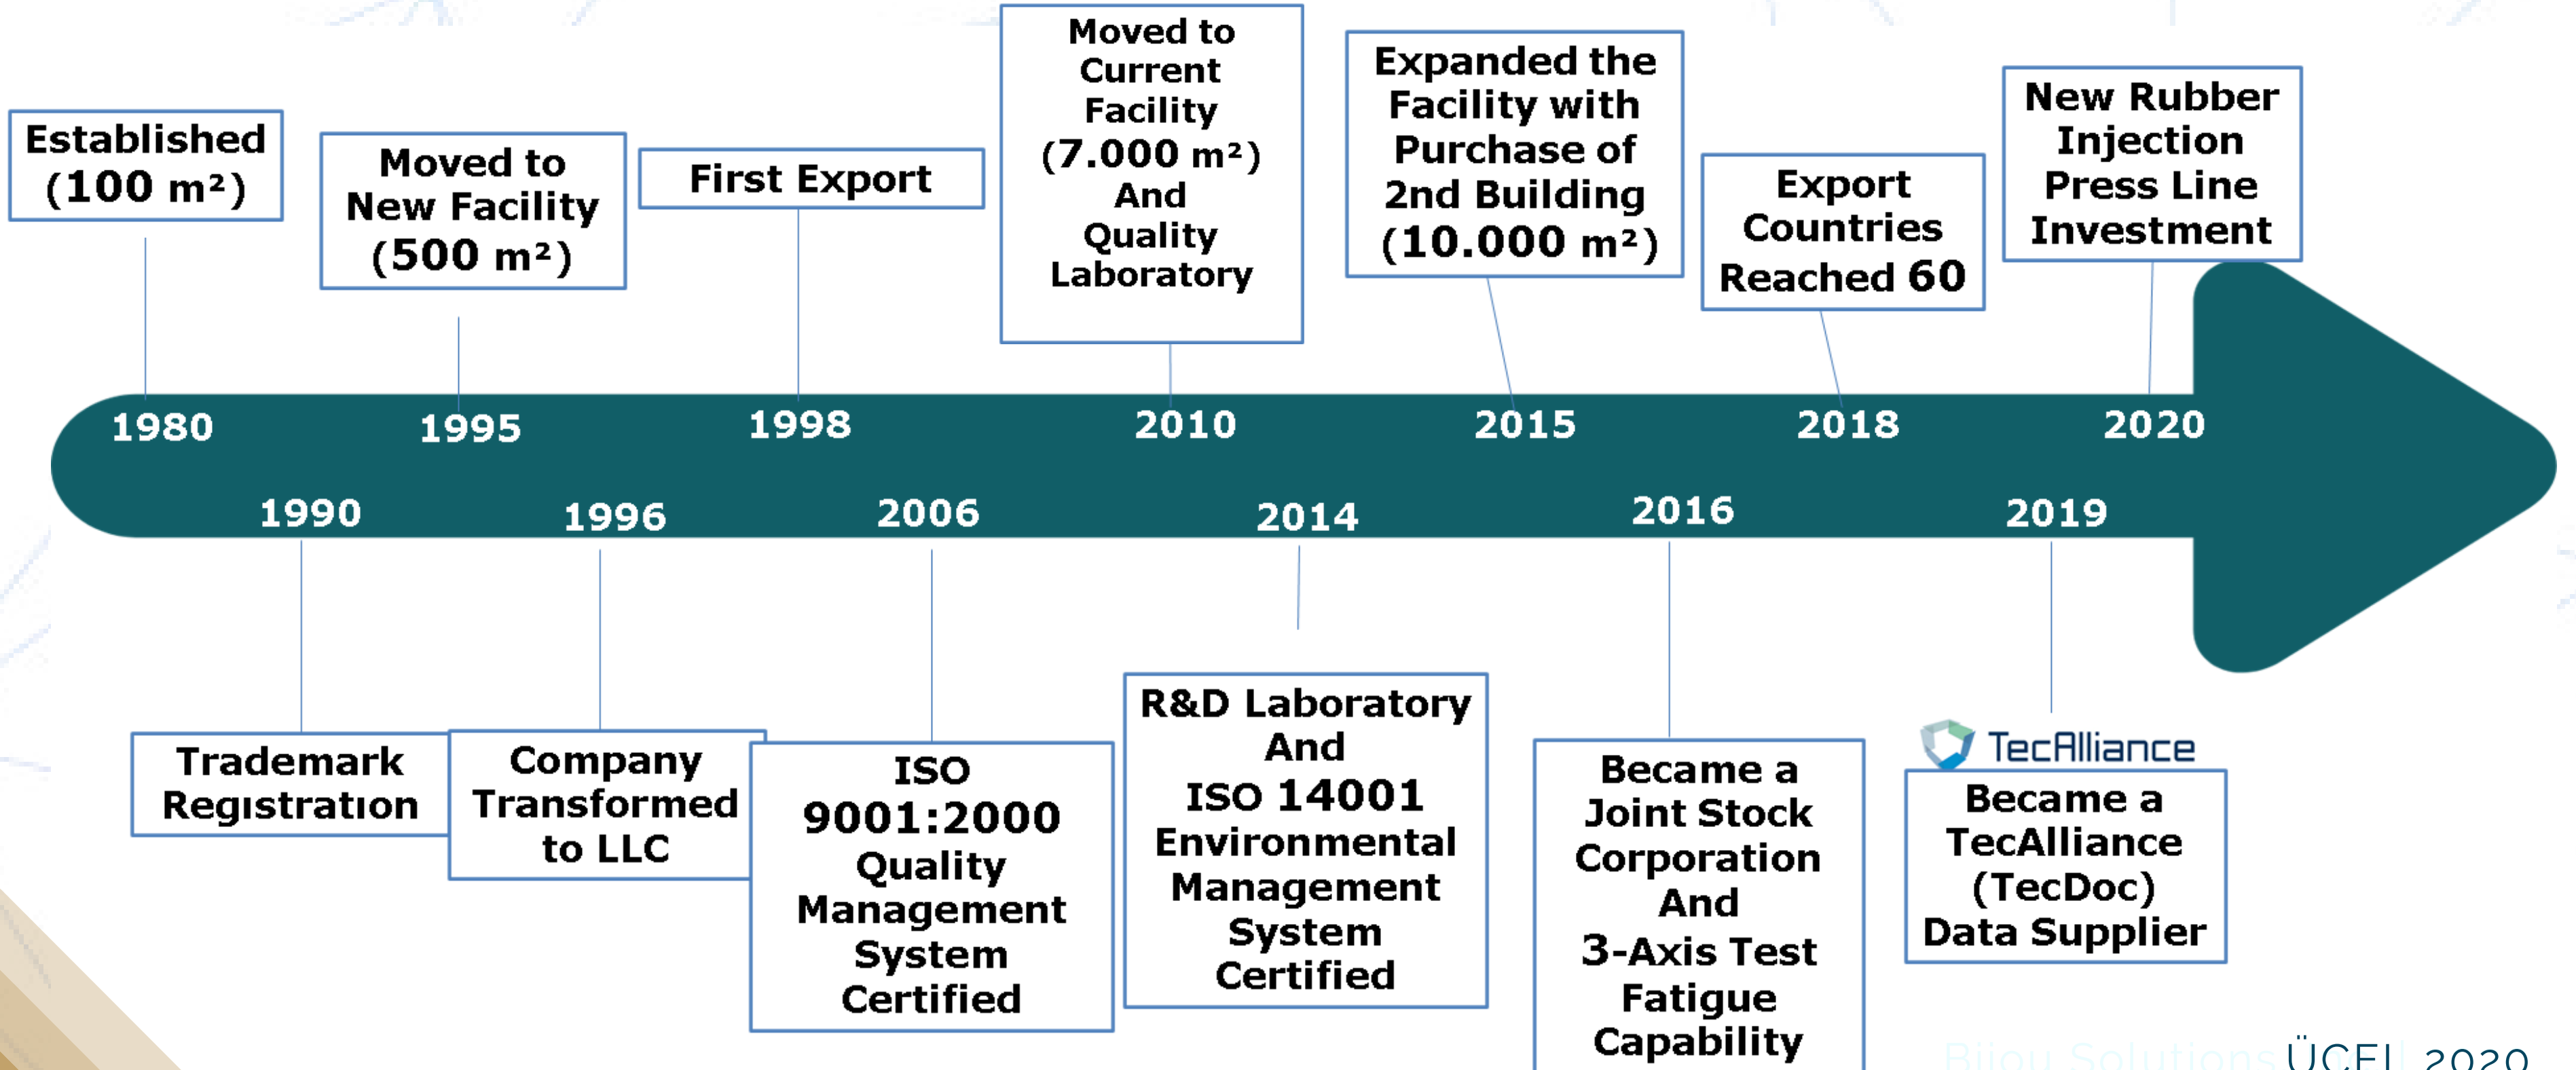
Established (100 m²)

Moved to New Facility (500 m²)

First Export

Moved to Current Facility (7.000 m²) And Quality Laboratory

Expanded the Facility with Purchase of 2nd Building (10.000 m²)

Export Countries Reached 60

New Rubber Injection Press Line Investment

1980

1995

1998

2010

2015

2018

2020

1990

1996

2006

2014

2016

2019

Trademark Registration

Company Transformed to LLC

ISO 9001:2000 Quality Management System Certified

R&D Laboratory And ISO 14001 Environmental Management System Certified

Became a Joint Stock Corporation And 3-Axis Test Fatigue Capability

TecAlliance

Became a TecAlliance (TecDoc) Data Supplier

ÜÇEL 2020